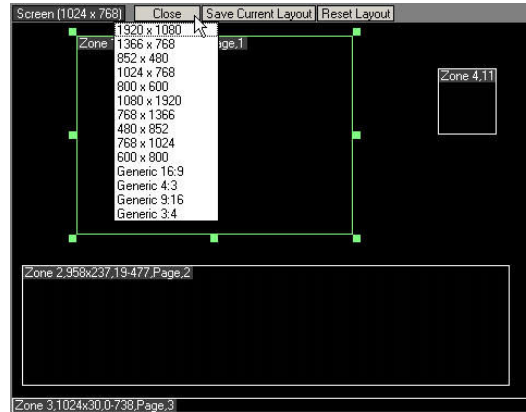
Screen (1024 x 768)
Close
Save Current Layout
Reset Layout

1920 x 1080
1366 x 768
852 x 480
1024 x 768
800 x 600
1080 x 1920
768 x 1366
480 x 852
768 x 1024
600 x 800
Generic 16:9
Generic 4:3
Generic 9:16
Generic 3:4

Zone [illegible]age,1

Zone 4,11

Zone 2,958x237,19-477,Page,2

Zone 3,1024x30,0-738,Page,3